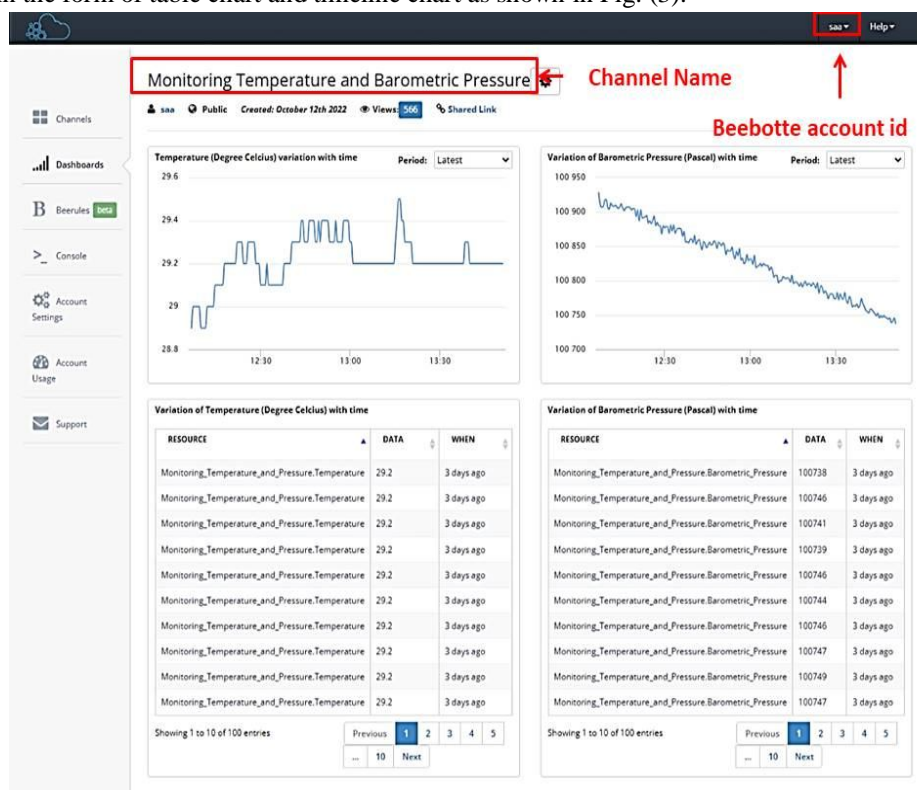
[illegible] the form of table chart and timeline chart as shown in Fig. (5).

saa ▾ Help ▾

Monitoring Temperature and Barometric Pressure

Channel Name

Beebotte account id

saa Public Created: October 12th 2022 Views: 566 Shared Link

Channels

Dashboards

Beerules beta

Console

Account Settings

Account Usage

Support

Temperature (Degree Celcius) variation with time Period: Latest

29.6
29.4
29.2
29
28.8
12:30 13:00 13:30

Variation of Barometric Pressure (Pascal) with time Period: Latest

100 950
100 900
100 850
100 800
100 750
100 700
12:30 13:00 13:30

Variation of Temperature (Degree Celcius) with time

| RESOURCE | DATA | WHEN |
|---|---|---|
| Monitoring_Temperature_and_Pressure.Temperature | 29.2 | 3 days ago |
| Monitoring_Temperature_and_Pressure.Temperature | 29.2 | 3 days ago |
| Monitoring_Temperature_and_Pressure.Temperature | 29.2 | 3 days ago |
| Monitoring_Temperature_and_Pressure.Temperature | 29.2 | 3 days ago |
| Monitoring_Temperature_and_Pressure.Temperature | 29.2 | 3 days ago |
| Monitoring_Temperature_and_Pressure.Temperature | 29.2 | 3 days ago |
| Monitoring_Temperature_and_Pressure.Temperature | 29.2 | 3 days ago |
| Monitoring_Temperature_and_Pressure.Temperature | 29.2 | 3 days ago |
| Monitoring_Temperature_and_Pressure.Temperature | 29.2 | 3 days ago |
| Monitoring_Temperature_and_Pressure.Temperature | 29.2 | 3 days ago |

Showing 1 to 10 of 100 entries

Previous 1 2 3 4 5 ... 10 Next

Variation of Barometric Pressure (Pascal) with time

| RESOURCE | DATA | WHEN |
|---|---|---|
| Monitoring_Temperature_and_Pressure.Barometric_Pressure | 100738 | 3 days ago |
| Monitoring_Temperature_and_Pressure.Barometric_Pressure | 100746 | 3 days ago |
| Monitoring_Temperature_and_Pressure.Barometric_Pressure | 100741 | 3 days ago |
| Monitoring_Temperature_and_Pressure.Barometric_Pressure | 100739 | 3 days ago |
| Monitoring_Temperature_and_Pressure.Barometric_Pressure | 100746 | 3 days ago |
| Monitoring_Temperature_and_Pressure.Barometric_Pressure | 100744 | 3 days ago |
| Monitoring_Temperature_and_Pressure.Barometric_Pressure | 100746 | 3 days ago |
| Monitoring_Temperature_and_Pressure.Barometric_Pressure | 100747 | 3 days ago |
| Monitoring_Temperature_and_Pressure.Barometric_Pressure | 100749 | 3 days ago |
| Monitoring_Temperature_and_Pressure.Barometric_Pressure | 100747 | 3 days ago |

Showing 1 to 10 of 100 entries

Previous 1 2 3 4 5 ... 10 Next